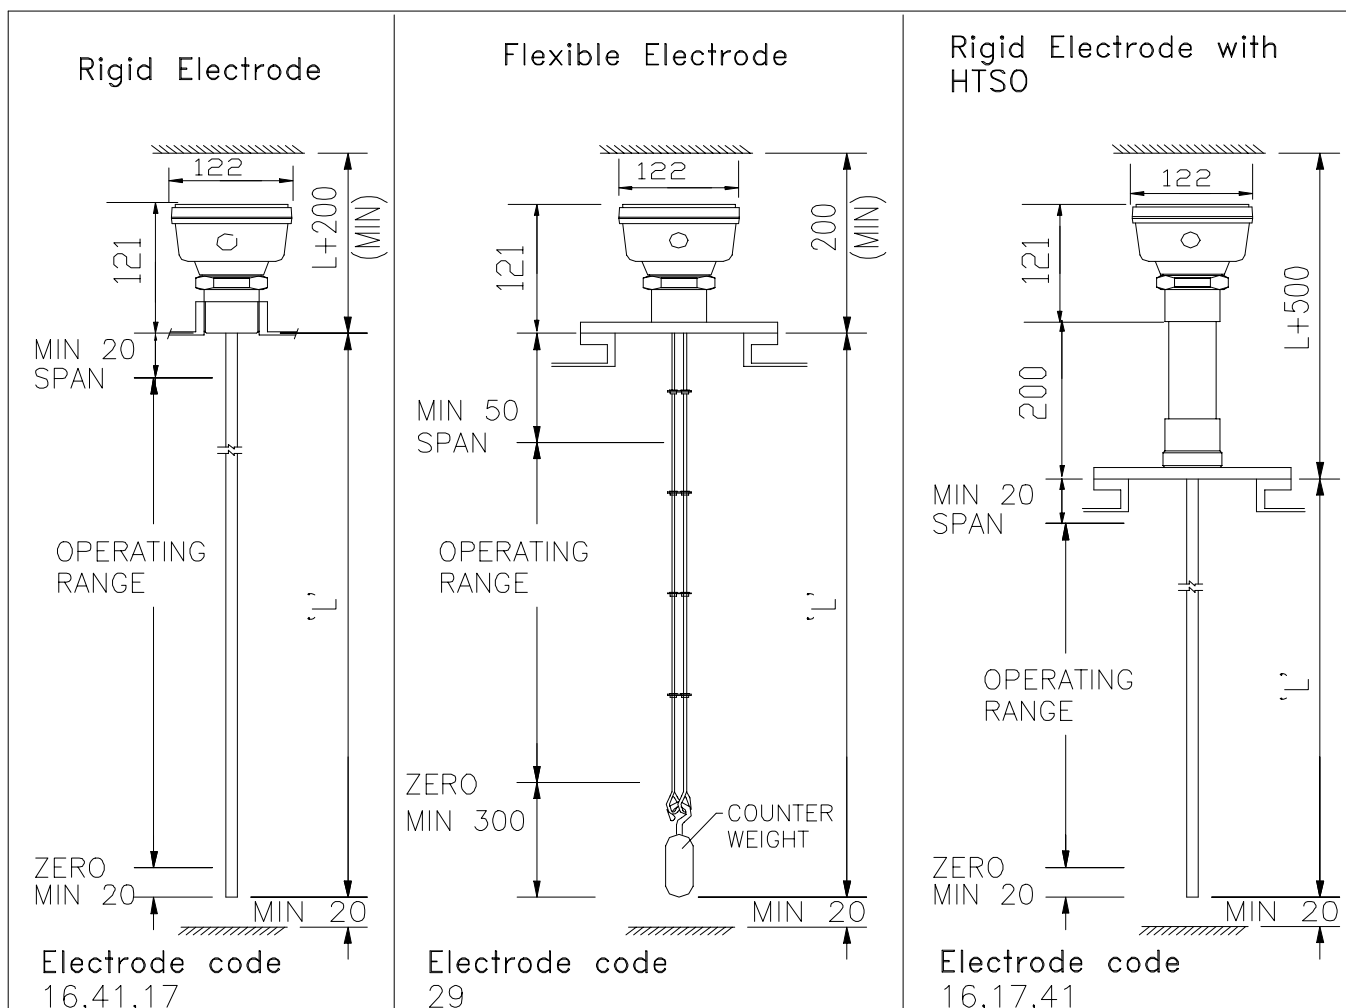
Rigid Electrode

122

121

L+200 (MIN)

MIN 20
SPAN

OPERATING RANGE

'L'

ZERO
MIN 20

MIN 20

Electrode code
16,41,17

Flexible Electrode

122

121

200 (MIN)

MIN 50
SPAN

OPERATING RANGE

'L'

ZERO
MIN 300

COUNTER WEIGHT

MIN 20

Electrode code
29

Rigid Electrode with HTSO

122

121

L+500

200

MIN 20
SPAN

OPERATING RANGE

'L'

ZERO
MIN 20

MIN 20

Electrode code
16,17,41